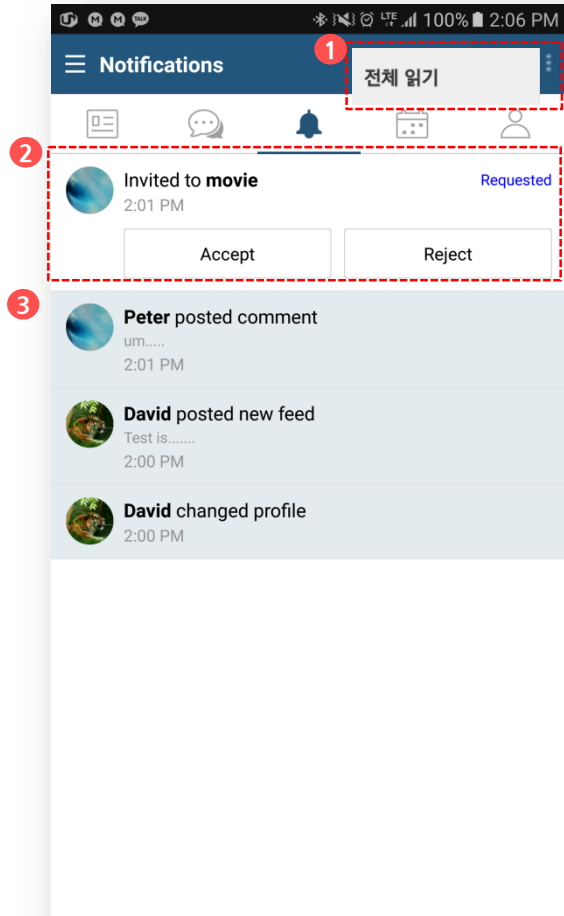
TALK LTE 100% 2:06 PM

Notifications

1

전체 읽기

2

Invited to **movie**

Requested

2:01 PM

Accept

Reject

3

**Peter** posted comment

um.....

2:01 PM

**David** posted new feed

Test is.......

2:00 PM

**David** changed profile

2:00 PM